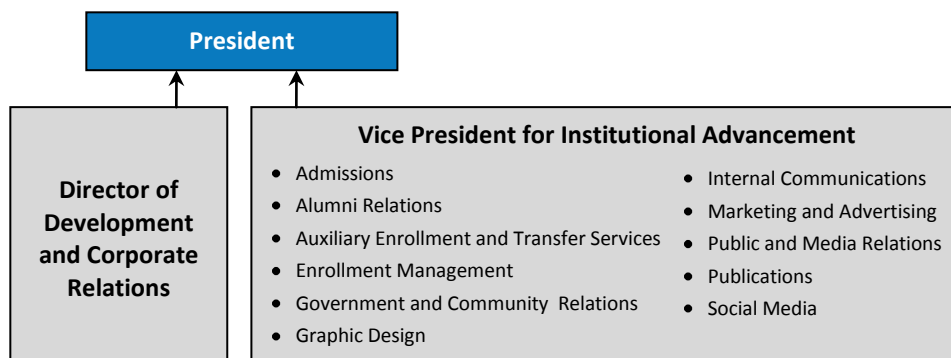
President

Director of Development and Corporate Relations

Vice President for Institutional Advancement

- Admissions
- Alumni Relations
- Auxiliary Enrollment and Transfer Services
- Enrollment Management
- Government and Community Relations
- Graphic Design

- Internal Communications
- Marketing and Advertising
- Public and Media Relations
- Publications
- Social Media